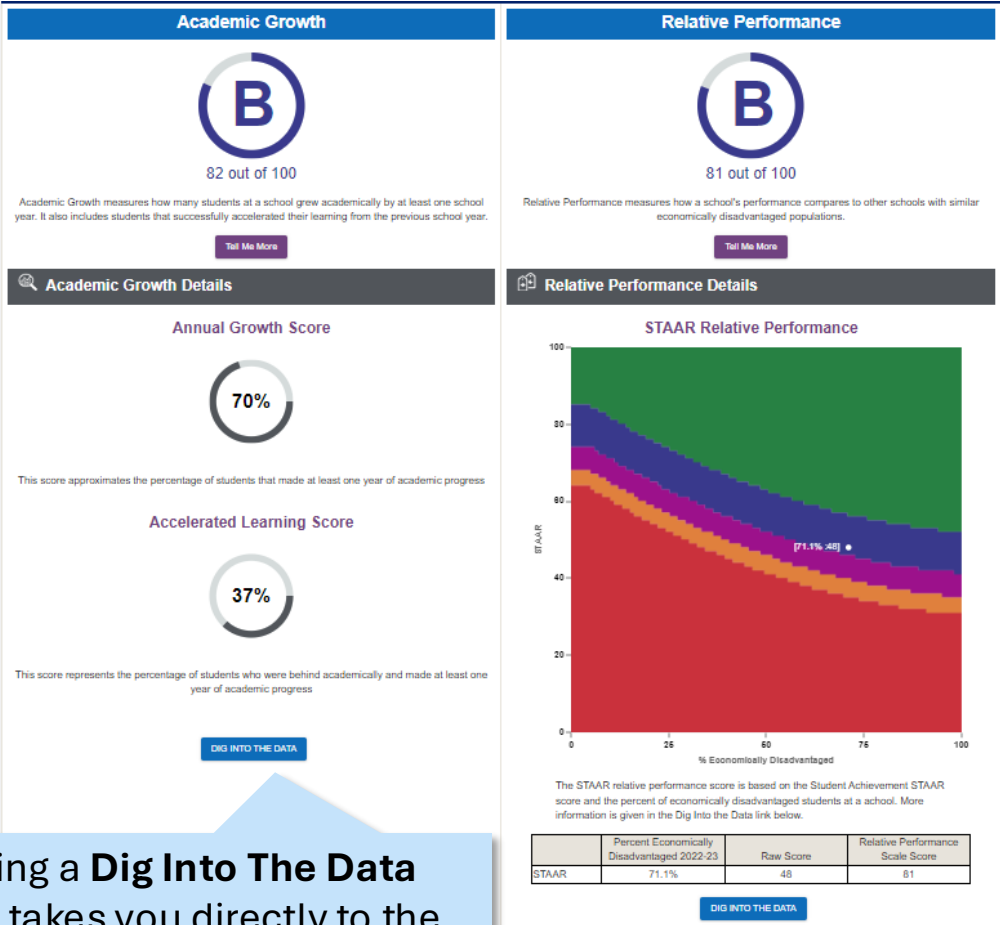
Academic Growth

B

82 out of 100

Academic Growth measures how many students at a school grew academically by at least one school year. It also includes students that successfully accelerated their learning from the previous school year.

Tell Me More

Academic Growth Details

Annual Growth Score

70%

This score approximates the percentage of students that made at least one year of academic progress

Accelerated Learning Score

37%

This score represents the percentage of students who were behind academically and made at least one year of academic progress

DIG INTO THE DATA

ing a **Dig Into The Data** takes you directly to the

Relative Performance

B

81 out of 100

Relative Performance measures how a school's performance compares to other schools with similar economically disadvantaged populations.

Tell Me More

Relative Performance Details

STAAR Relative Performance

100
80
60
40
20
0
STAAR
[71.1% :48]
0 25 50 75 100
% Economically Disadvantaged

The STAAR relative performance score is based on the Student Achievement STAAR score and the percent of economically disadvantaged students at a school. More information is given in the Dig Into the Data link below.

| | Percent Economically Disadvantaged 2022-23 | Raw Score | Relative Performance Scale Score |
|---|---|---|---|
| STAAR | 71.1% | 48 | 81 |

DIG INTO THE DATA